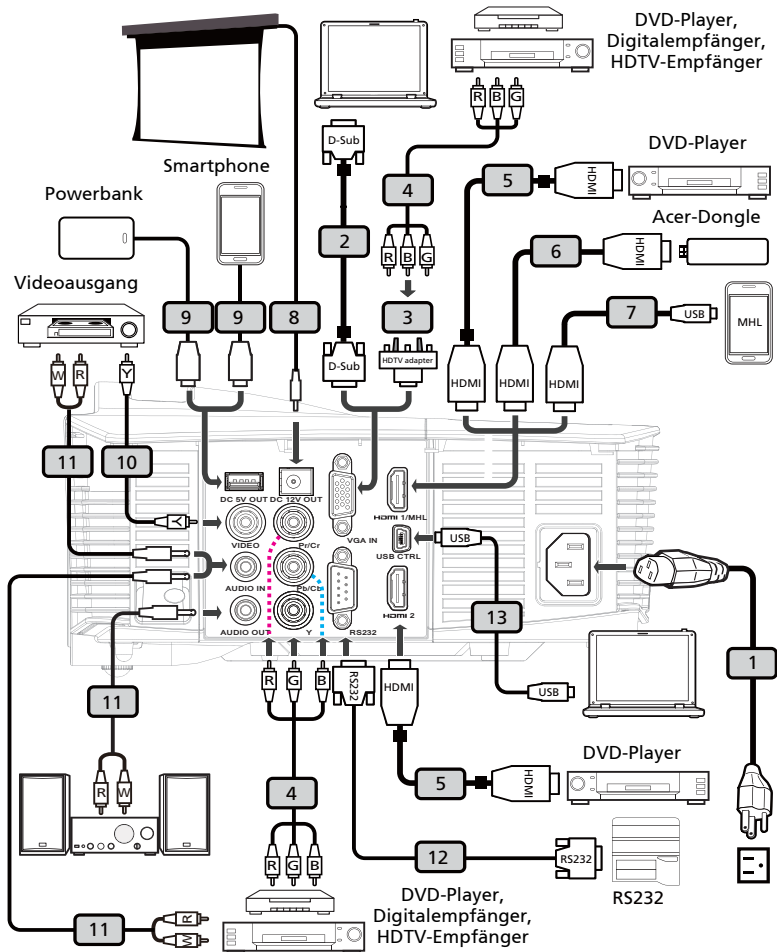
DVD-Player, Digitalempfänger, HDTV-Empfänger

R B G

DVD-Player

Smartphone

HDMI

Powerbank

D-Sub

5

4

Acer-Dongle

2

6

HDMI

Videoausgang

R B G

9 9 8

3

7

USB

MHL

HDTV adapter

W R Y

D-Sub

HDMI HDMI HDMI

11 10

DC 5V OUT DC 12V OUT

VGA IN

HDMI 1/MHL

VIDEO

Pr/Cr

USB CTRL

USB

AUDIO IN

Pb/Cb

AUDIO OUT

Y

RS232

HDMI 2

13

R G B

RS232

HDMI

1

11

USB

R W

DVD-Player

4

5

HDMI

R G B

12

RS232

DVD-Player, Digitalempfänger, HDTV-Empfänger

RS232

11

R W